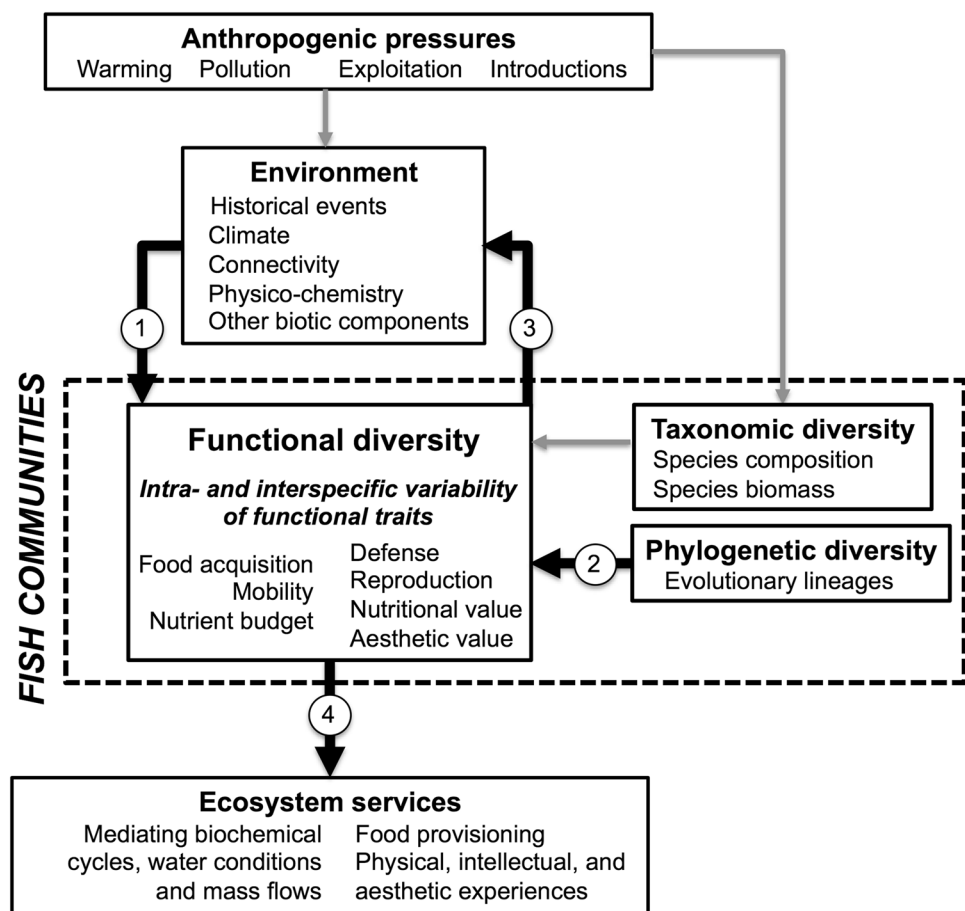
Anthropogenic pressures
Warming Pollution Exploitation Introductions

Environment
Historical events
Climate
Connectivity
Physico-chemistry
Other biotic components

1

3

FISH COMMUNITIES

Functional diversity
Intra- and interspecific variability of functional traits
Food acquisition
Mobility
Nutrient budget
Defense
Reproduction
Nutritional value
Aesthetic value

Taxonomic diversity
Species composition
Species biomass

2

Phylogenetic diversity
Evolutionary lineages

4

Ecosystem services
Mediating biochemical cycles, water conditions and mass flows
Food provisioning
Physical, intellectual, and aesthetic experiences